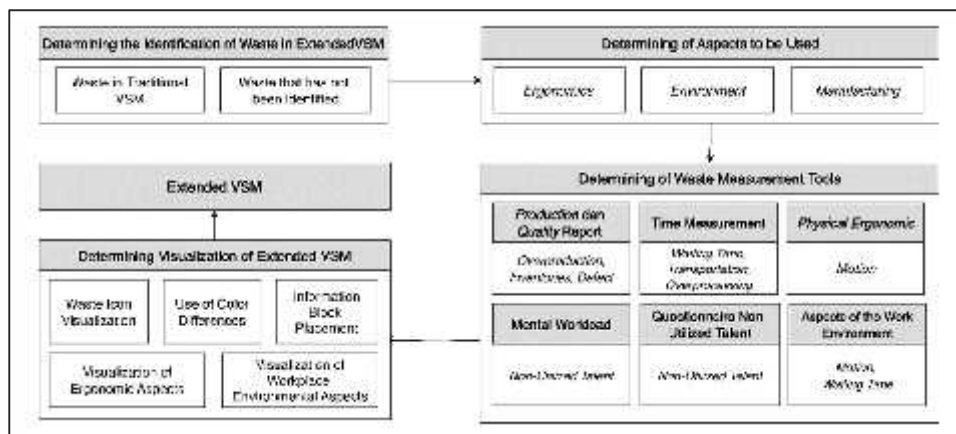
Determining the Identification of Waste in Extended VSM

Waste in Traditional VSM

Waste that has not been Identified

Determining of Aspects to be Used

Ergonomics

Environment

Manufacturing

Extended VSM

Determining of Waste Measurement Tools

Production dan Quality Report

Overproduction, Inventories, Defect

Time Measurement

Waiting Time, transportation, Overprocessing

Physical Ergonomic

Motion

Determining Visualization of Extended VSM

Waste Icon Visualization

Use of Color Differences

Information Block Placement

Visualization of Ergonomic Aspects

Visualization of Workplace Environmental Aspects

Mental Workload

Non-Utilized Talent

Questionnaire Non Utilized Talent

Non-Utilized Talent

Aspects of the Work Environment

Motion, Waiting Time